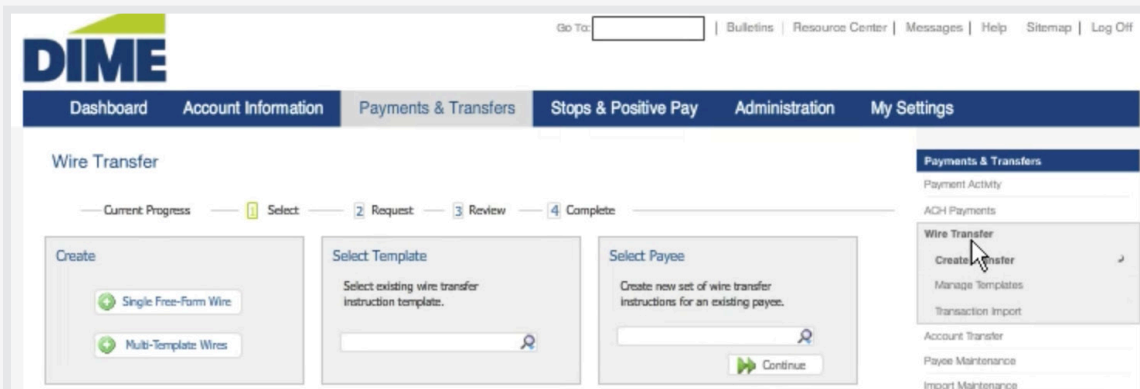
DIME

Go To: | Bulletins | Resource Center | Messages | Help Sitemap | Log Off

Dashboard Account Information Payments & Transfers Stops & Positive Pay Administration My Settings

Wire Transfer

Current Progress 1 Select 2 Request 3 Review 4 Complete

Create

Single Free-Form Wire

Multi-Template Wires

Select Template

Select existing wire transfer instruction template.

Select Payee

Create new set of wire transfer instructions for an existing payee.

Continue

Payments & Transfers
Payment Activity
ACH Payments
Wire Transfer
Create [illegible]nsfer
Manage Templates
Transaction Import
Account Transfer
Payee Maintenance
Import Maintenance